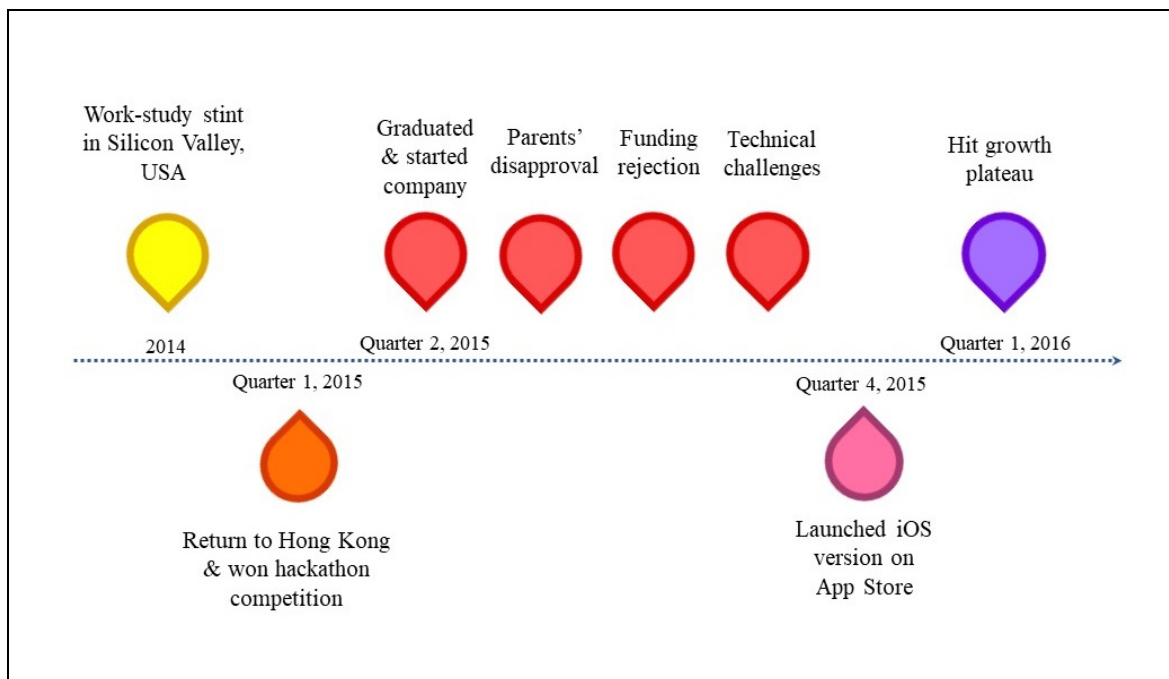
Work-study stint in Silicon Valley, USA

Graduated & started company

Parents' disapproval

Funding rejection

Technical challenges

Hit growth plateau

2014

Quarter 2, 2015

Quarter 1, 2016

Quarter 1, 2015

Quarter 4, 2015

Return to Hong Kong & won hackathon competition

Launched iOS version on App Store